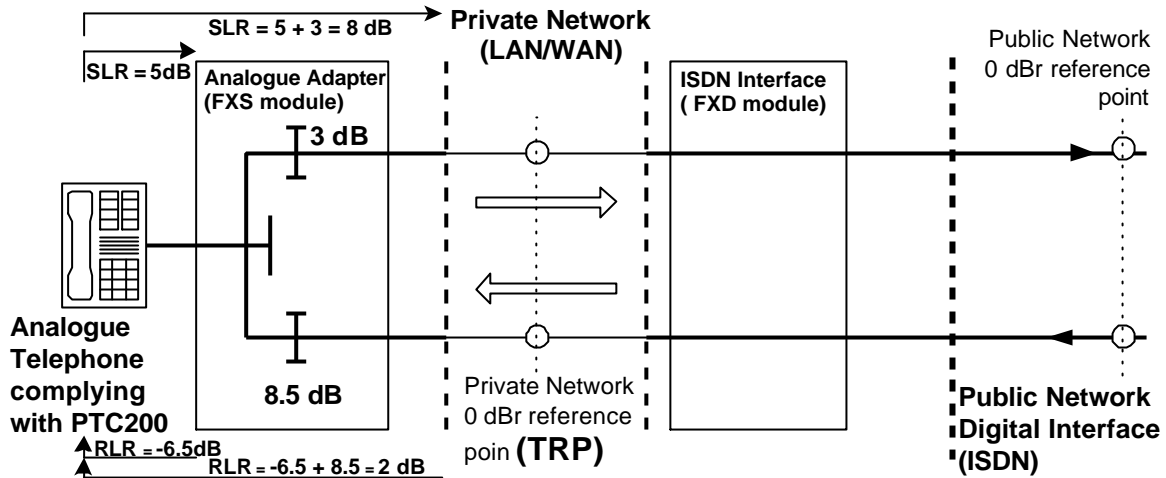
SLR = 5 + 3 = 8 dB

Private Network (LAN/WAN)

SLR = 5dB

Analogue Adapter (FXS module)

ISDN Interface ( FXD module)

Public Network 0 dBr reference point

3 dB

Analogue Telephone complying with PTC200

8.5 dB

Private Network 0 dBr reference poin (TRP)

Public Network Digital Interface (ISDN)

RLR = -6.5dB

RLR = -6.5 + 8.5 = 2 dB